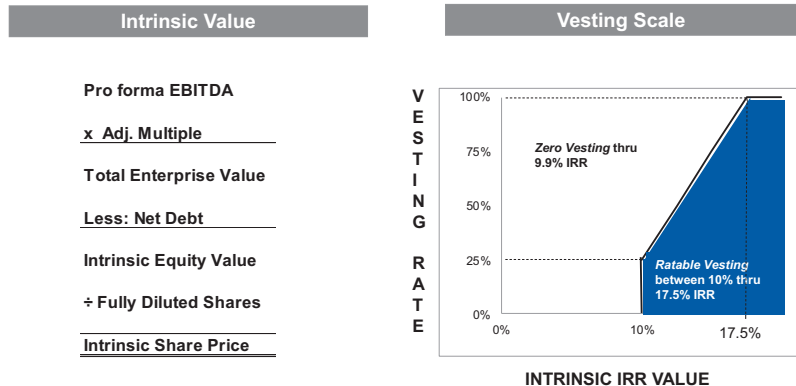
Intrinsic Value

Pro forma EBITDA

x Adj. Multiple

Total Enterprise Value

Less: Net Debt

Intrinsic Equity Value

÷ Fully Diluted Shares

Intrinsic Share Price

Vesting Scale

VESTING RATE

100%

75%

50%

25%

0%

*Zero Vesting* thru 9.9% IRR

*Ratable Vesting* between 10% thru 17.5% IRR

0%

10%

17.5%

INTRINSIC IRR VALUE